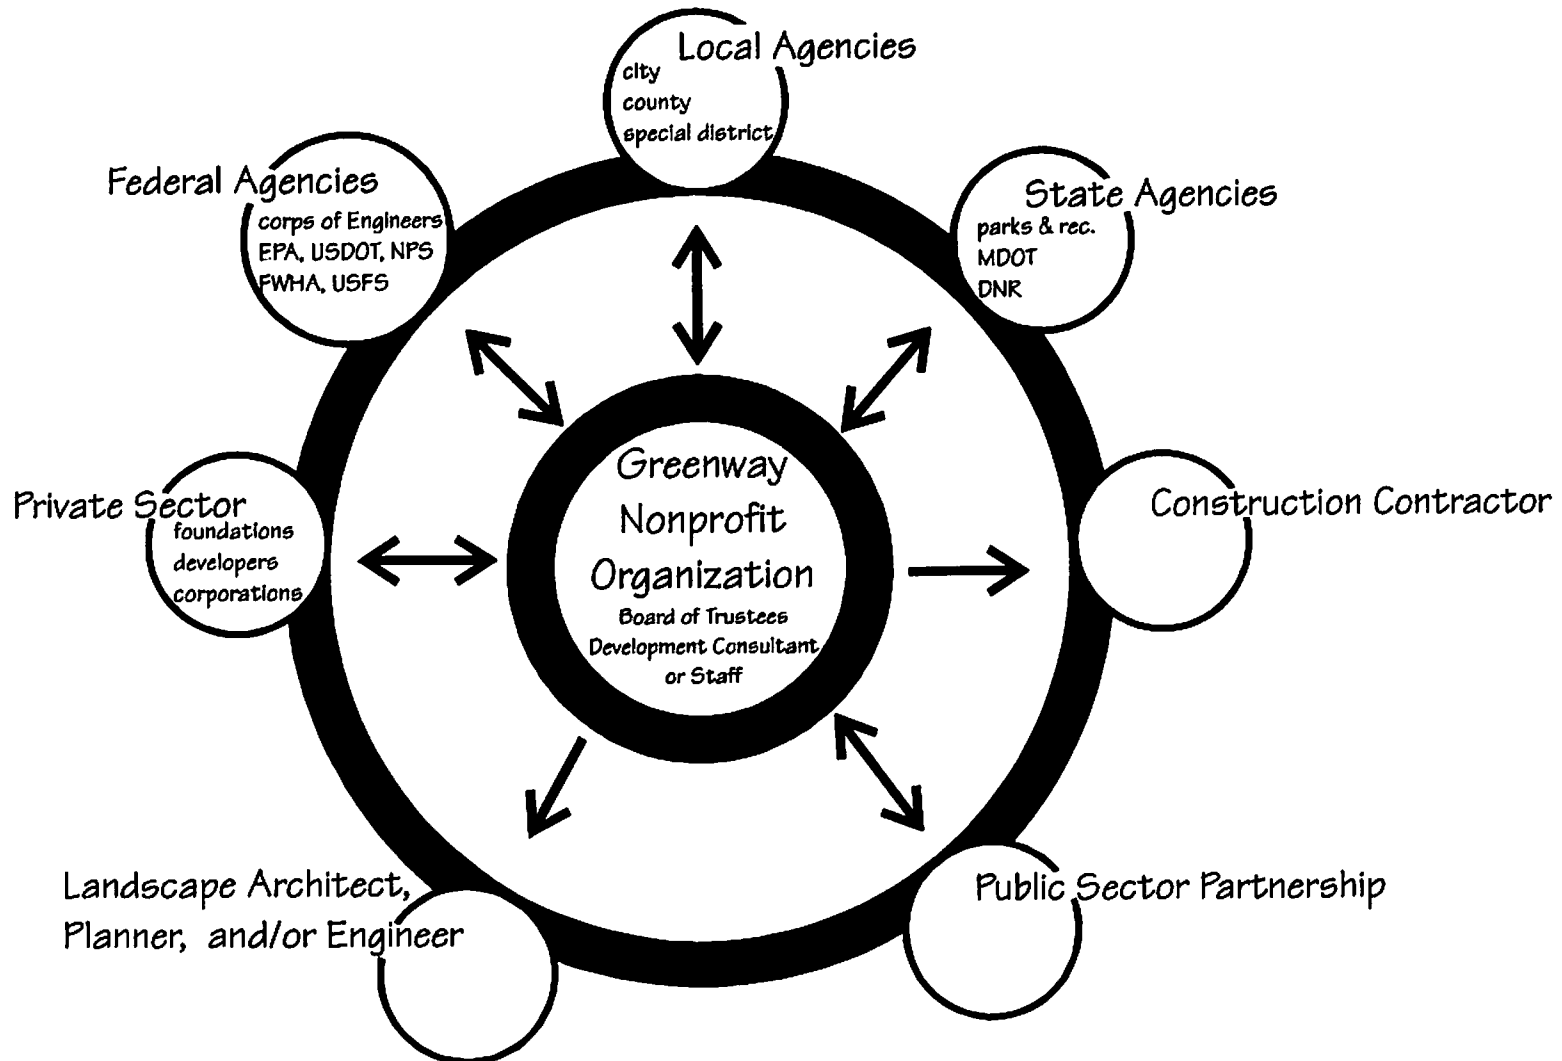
Local Agencies
city
county
special district

Federal Agencies
corps of Engineers
EPA, USDOT, NPS
FWHA, USFS

State Agencies
parks & rec.
MDOT
DNR

Greenway
Nonprofit
Organization
Board of Trustees
Development Consultant
or Staff

Private Sector
foundations
developers
corporations

Construction Contractor

Landscape Architect,
Planner, and/or Engineer

Public Sector Partnership